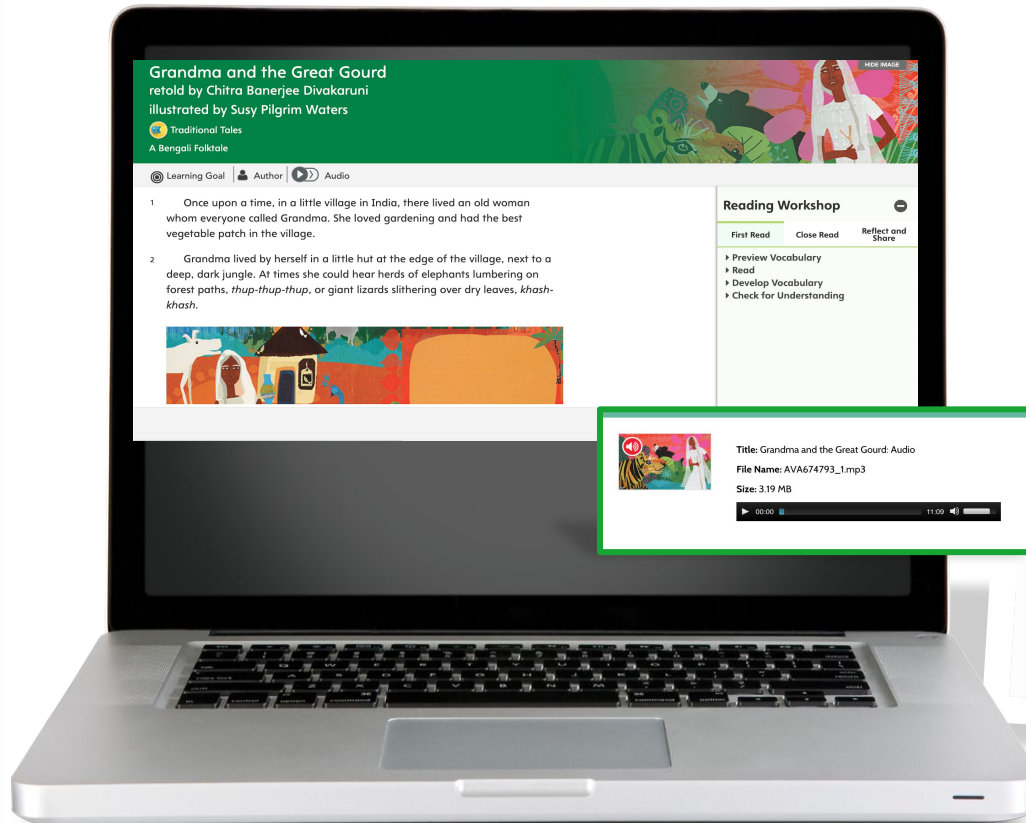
Grandma and the Great Gourd
retold by Chitra Banerjee Divakaruni
illustrated by Susy Pilgrim Waters
Traditional Tales
A Bengali Folktale

HIDE IMAGE

Learning Goal | Author | Audio

1 Once upon a time, in a little village in India, there lived an old woman whom everyone called Grandma. She loved gardening and had the best vegetable patch in the village.

2 Grandma lived by herself in a little hut at the edge of the village, next to a deep, dark jungle. At times she could hear herds of elephants lumbering on forest paths, *thup-thup-thup*, or giant lizards slithering over dry leaves, *khash-khash*.

Reading Workshop

First Read | Close Read | Reflect and Share

▸ Preview Vocabulary
▸ Read
▸ Develop Vocabulary
▸ Check for Understanding

**Title:** Grandma and the Great Gourd: Audio
**File Name:** AVA674793_1.mp3
**Size:** 3.19 MB
00:00 11:09